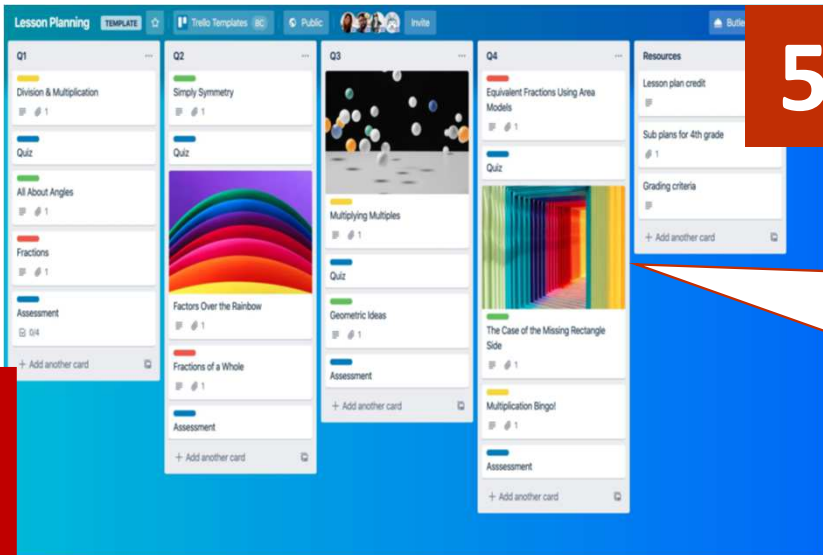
Lesson Planning TEMPLATE Trello Templates BC Public Invite Butle

5

Q1
Division & Multiplication
1
Quiz
All About Angles
1
Fractions
1
Assessment
0/4
+ Add another card

Q2
Simply Symmetry
1
Quiz
Factors Over the Rainbow
1
Fractions of a Whole
1
Assessment
+ Add another card

Q3
Multiplying Multiples
1
Quiz
Geometric Ideas
1
Assessment
+ Add another card

Q4
Equivalent Fractions Using Area Models
1
Quiz
The Case of the Missing Rectangle Side
1
Multiplication Bingo!
1
Asssessment
+ Add another card

Resources
Lesson plan credit
Sub plans for 4th grade
1
Grading criteria
+ Add another card